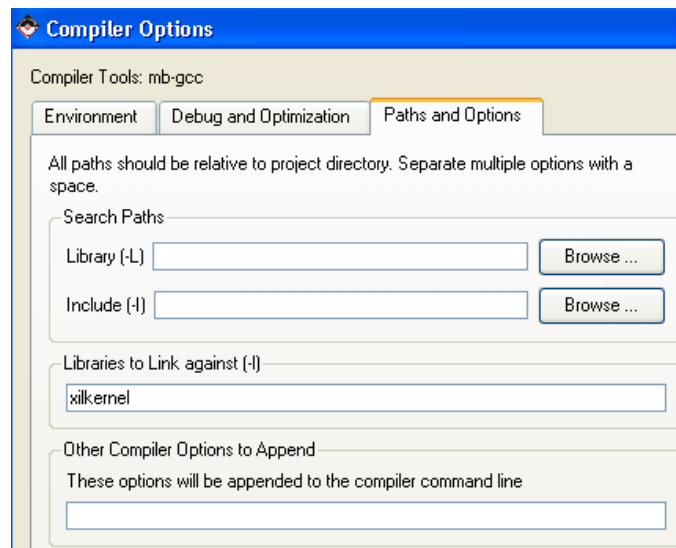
Compiler Options

Compiler Tools: mb-gcc

Environment | Debug and Optimization | Paths and Options

All paths should be relative to project directory. Separate multiple options with a space.

Search Paths

Library (-L) Browse ...

Include (-I) Browse ...

Libraries to Link against (-l)

xilkernel

Other Compiler Options to Append

These options will be appended to the compiler command line